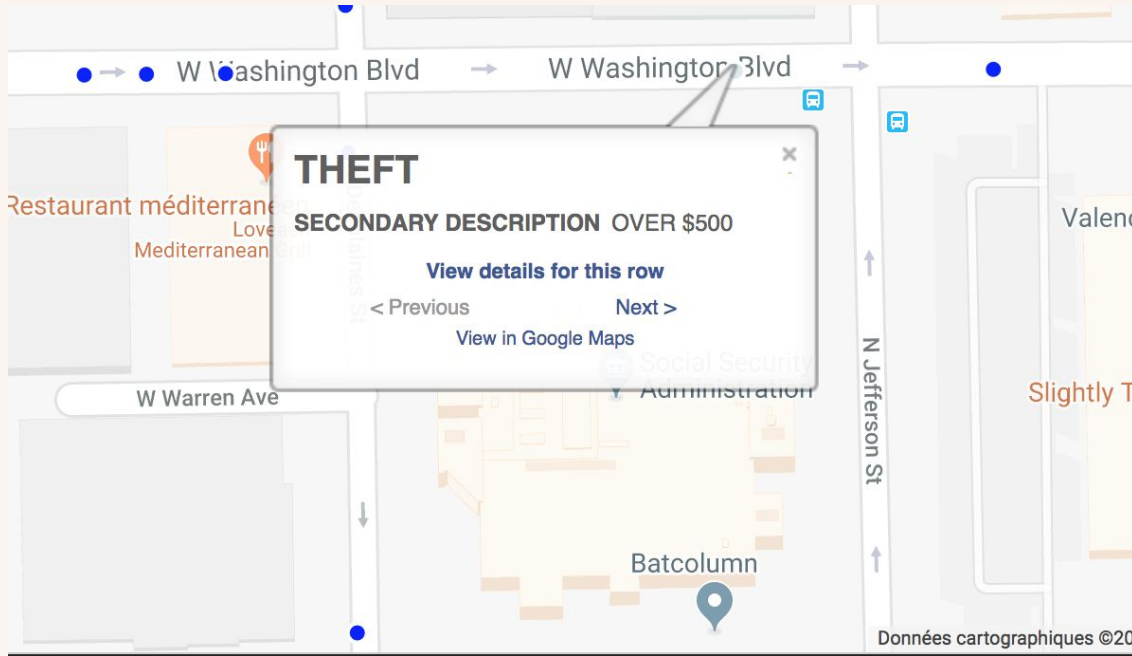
W Washington Blvd
W Washington Blvd

THEFT
×
SECONDARY DESCRIPTION OVER $500
View details for this row
< Previous
Next >
View in Google Maps

Restaurant méditerranéen
Lova Mediterranean Grill
Valenc
Social Security Administration
W Warren Ave
N Jefferson St
Slightly T
Batcolumn
Données cartographiques ©20